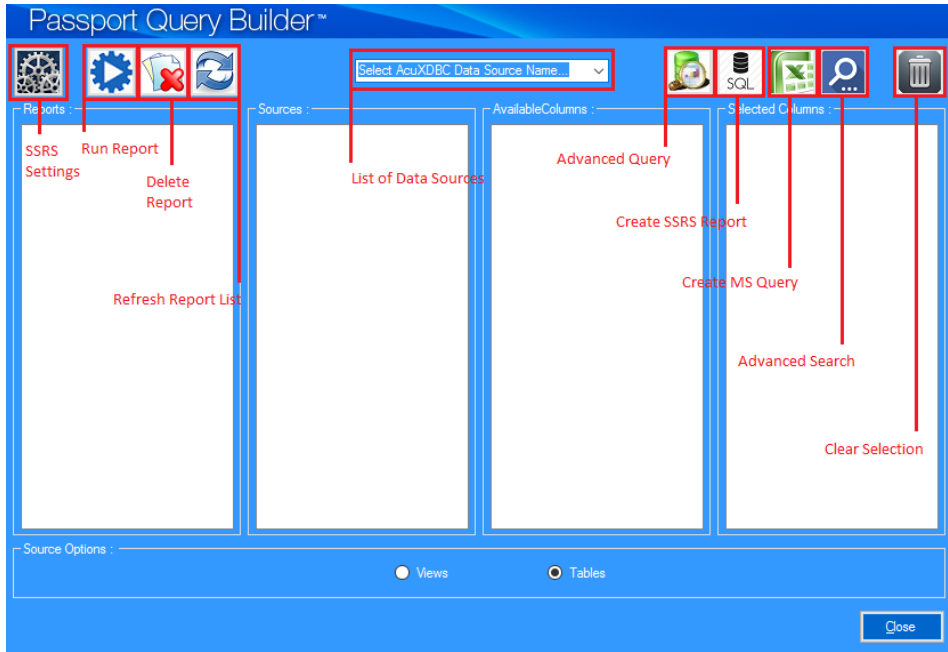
Passport Query Builder™

Select AcuXDBC Data Source Name...

Reports :

Sources :

AvailableColumns :

Selected Columns :

SSRS Settings

Run Report

Delete Report

Refresh Report List

List of Data Sources

Advanced Query

SQL

Create SSRS Report

Create MS Query

Advanced Search

Clear Selection

Source Options :

Views

Tables

Close